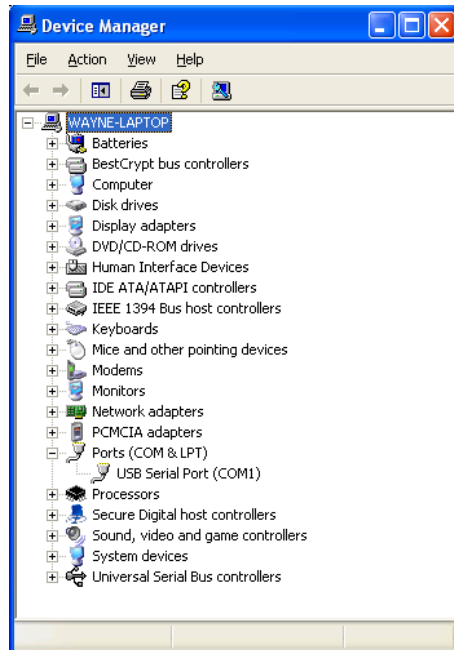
Device Manager

File Action View Help

WAYNE-LAPTOP
Batteries
BestCrypt bus controllers
Computer
Disk drives
Display adapters
DVD/CD-ROM drives
Human Interface Devices
IDE ATA/ATAPI controllers
IEEE 1394 Bus host controllers
Keyboards
Mice and other pointing devices
Modems
Monitors
Network adapters
PCMCIA adapters
Ports (COM & LPT)
USB Serial Port (COM1)
Processors
Secure Digital host controllers
Sound, video and game controllers
System devices
Universal Serial Bus controllers